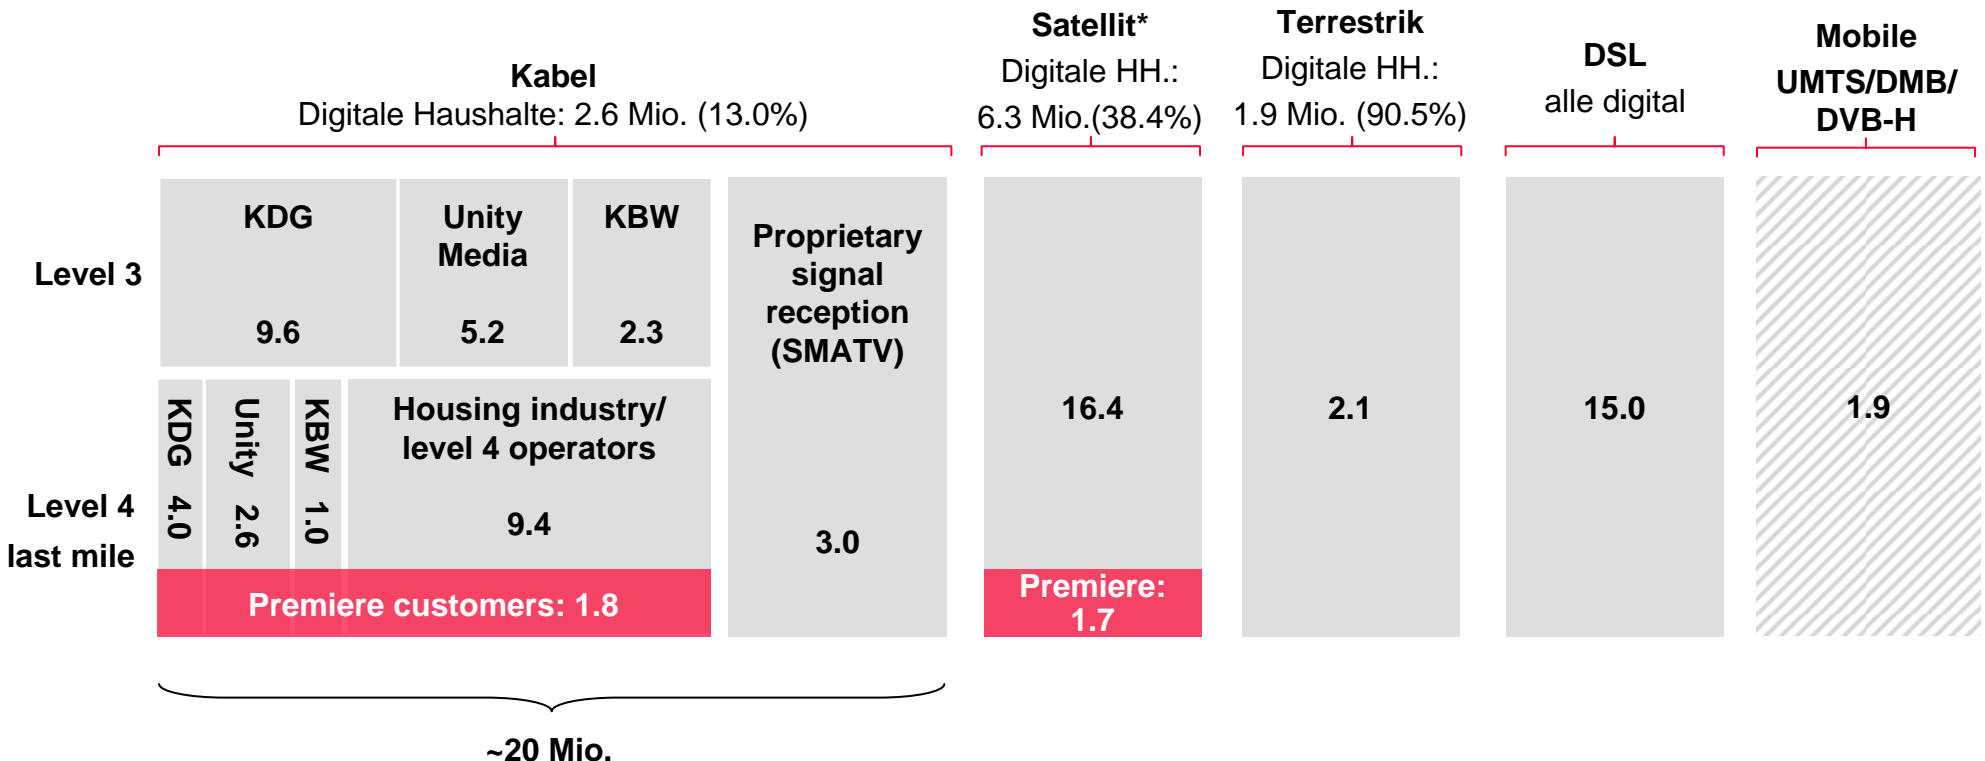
Kabel
Digitale Haushalte: 2.6 Mio. (13.0%)

Satellit*
Digitale HH.:
6.3 Mio.(38.4%)

Terrestrik
Digitale HH.:
1.9 Mio. (90.5%)

DSL
alle digital

Mobile
UMTS/DMB/
DVB-H

Level 3

KDG
9.6

Unity
Media
5.2

KBW
2.3

Proprietary signal reception (SMATV)
3.0

16.4

2.1

15.0

1.9

Level 4
last mile

KDG 4.0

Unity 2.6

KBW 1.0

Housing industry/
level 4 operators
9.4

Premiere customers: 1.8

Premiere:
1.7

~20 Mio.